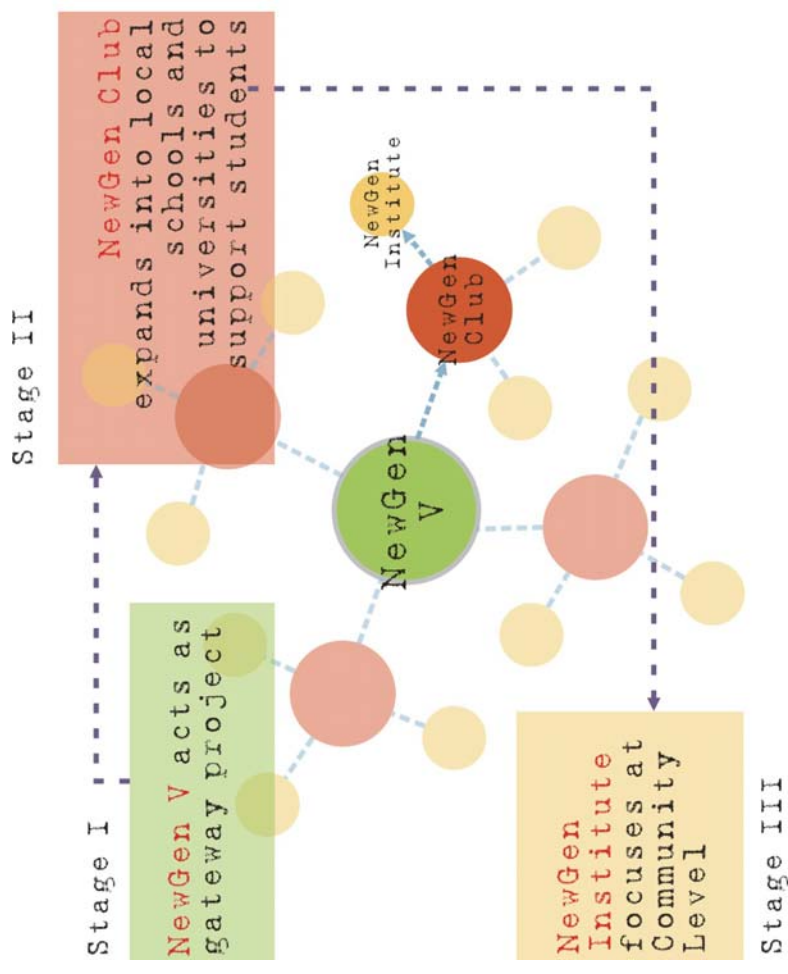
Stage I

NewGen V acts as gateway project

Stage II

NewGen Club expands into local schools and universities to support students

NewGen V

NewGen Club

NewGen Institute

Stage III

NewGen Institute focuses at Community Level